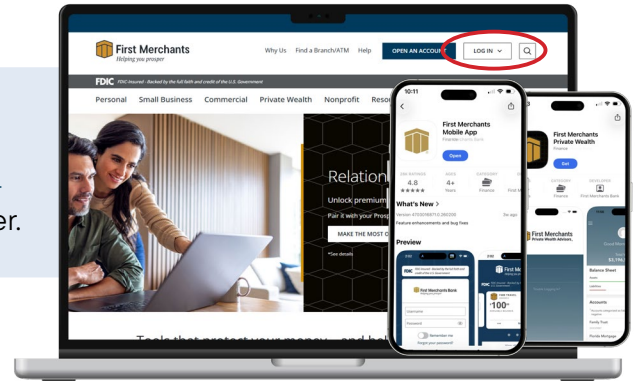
er.

First Merchants
Helping you prosper

Why Us Find a Branch/ATM Help OPEN AN ACCOUNT LOG IN

FDIC FDIC-Insured - Backed by the full faith and credit of the U.S. Government

Personal Small Business Commercial Private Wealth Nonprofit Reso

Relation
Unlock premium
Pair it with your Prosp
MAKE THE MOST O
*See details

Tools that protect your money... and he

10:11

First Merchants Mobile App
Finance
Open

4.8
★★★★★
4+
Years
Finance
First M

What's New >
Version
Feature enhancements and bug fixes

Preview

First Merchants Bank

First Merchants Private Wealth
Get

Finance
First Merchants Bank

First Merchants Private Wealth Advisors

Balance Sheet
Accounts